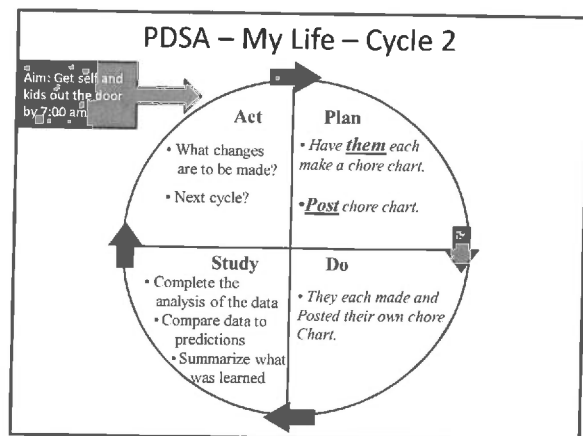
PDSA – My Life – Cycle 2

Aim: Get self and kids out the door by 7:00 am

Act

• What changes are to be made?

• Next cycle?

Plan

• *Have **them** each make a chore chart.*

•***Post*** *chore chart.*

Study

• Complete the analysis of the data

• Compare data to predictions

• Summarize what was learned

Do

• *They each made and Posted their own chore Chart.*